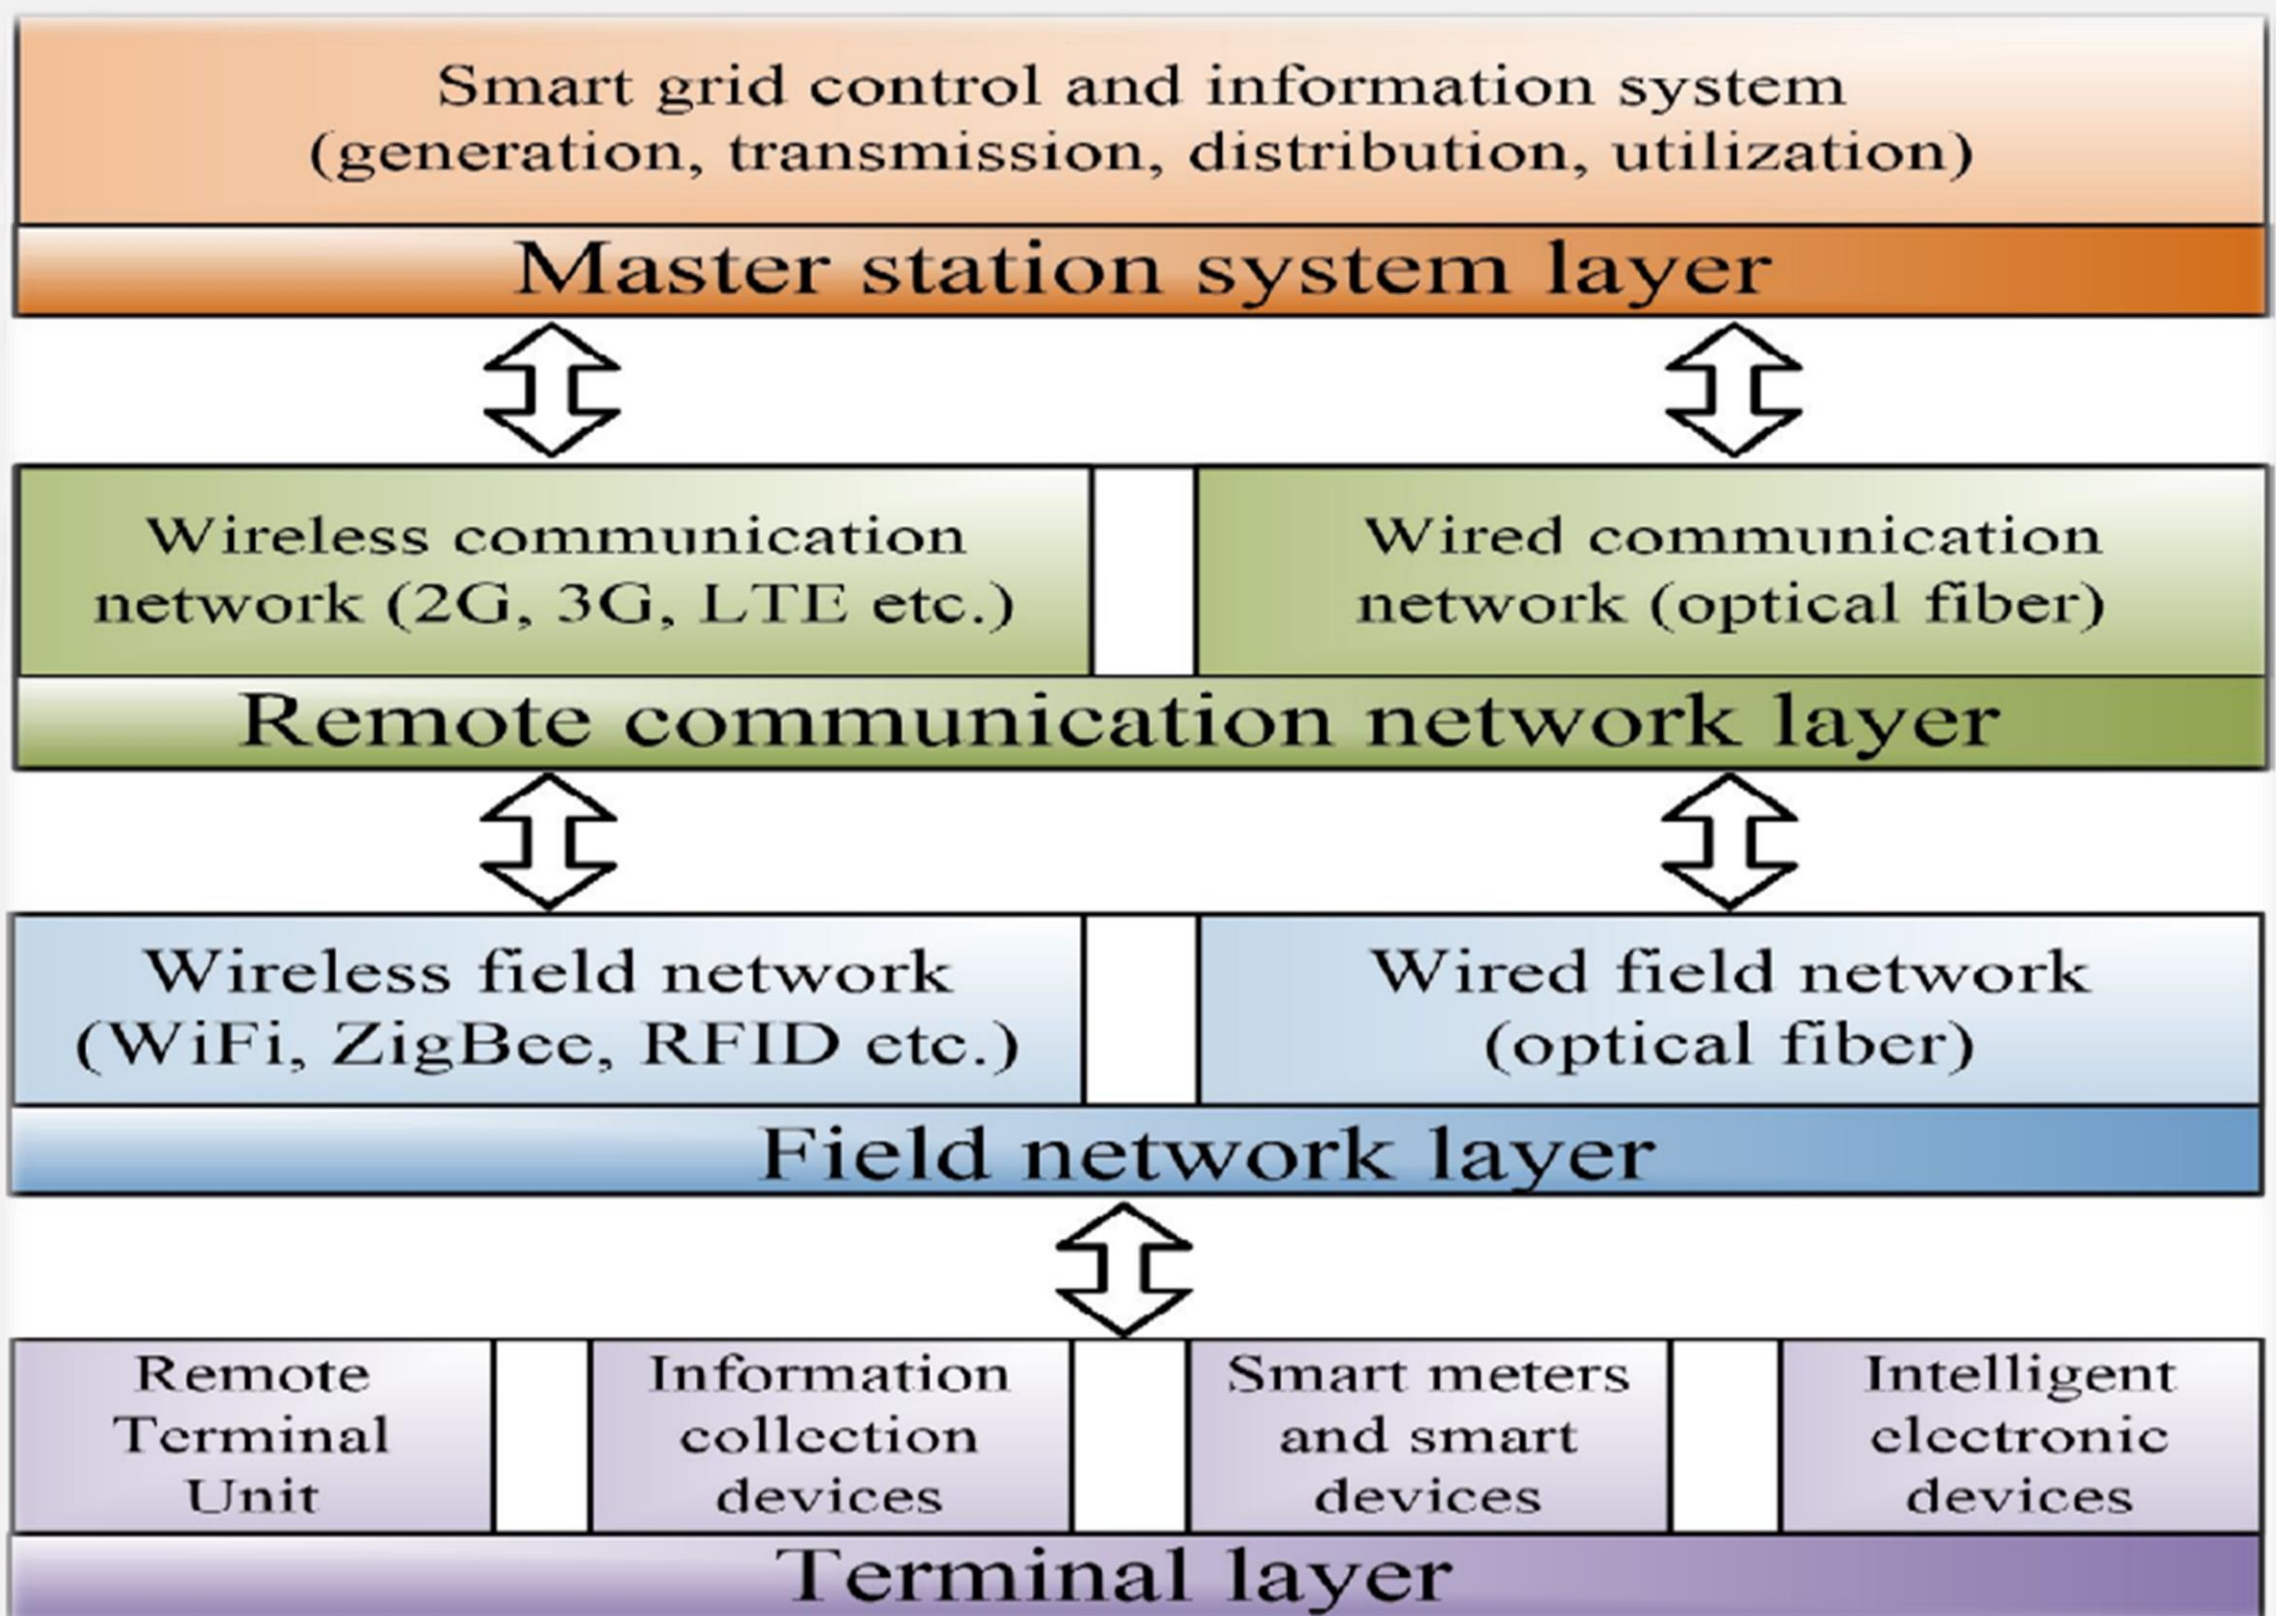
Smart grid control and information system (generation, transmission, distribution, utilization)

Master station system layer

Wireless communication network (2G, 3G, LTE etc.)

Wired communication network (optical fiber)

Remote communication network layer

Wireless field network (WiFi, ZigBee, RFID etc.)

Wired field network (optical fiber)

Field network layer

Remote Terminal Unit

Information collection devices

Smart meters and smart devices

Intelligent electronic devices

Terminal layer